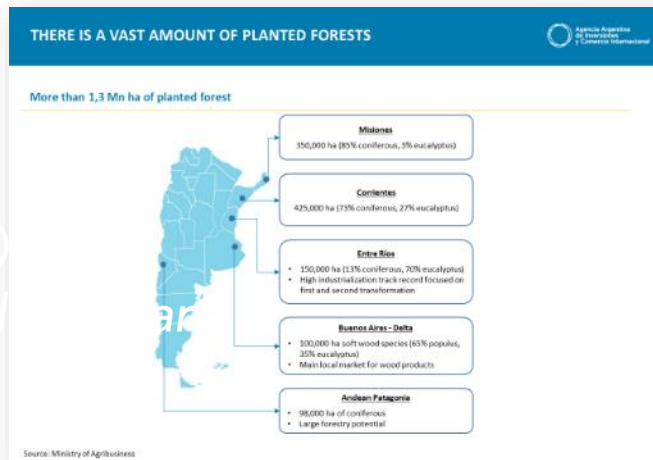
THERE IS A VAST AMOUNT OF PLANTED FORESTS

Agencia Argentina de Inversiones y Comercio Internacional

More than 1,3 Mn ha of planted forest

Misiones
350,000 ha (85% coniferous, 5% eucalyptus)

Corrientes
425,000 ha (73% coniferous, 27% eucalyptus)

Entre Rios
• 150,000 ha (13% coniferous, 70% eucalyptus)
• High industrialization track record focused on first and second transformation

Buenos Aires - Delta
• 100,000 ha soft wood species (65% populus, 35% eucalyptus)
• Main local market for wood products

Andean Patagonia
• 98,000 ha of coniferous
• Large forestry potential

Source: Ministry of Agribusiness